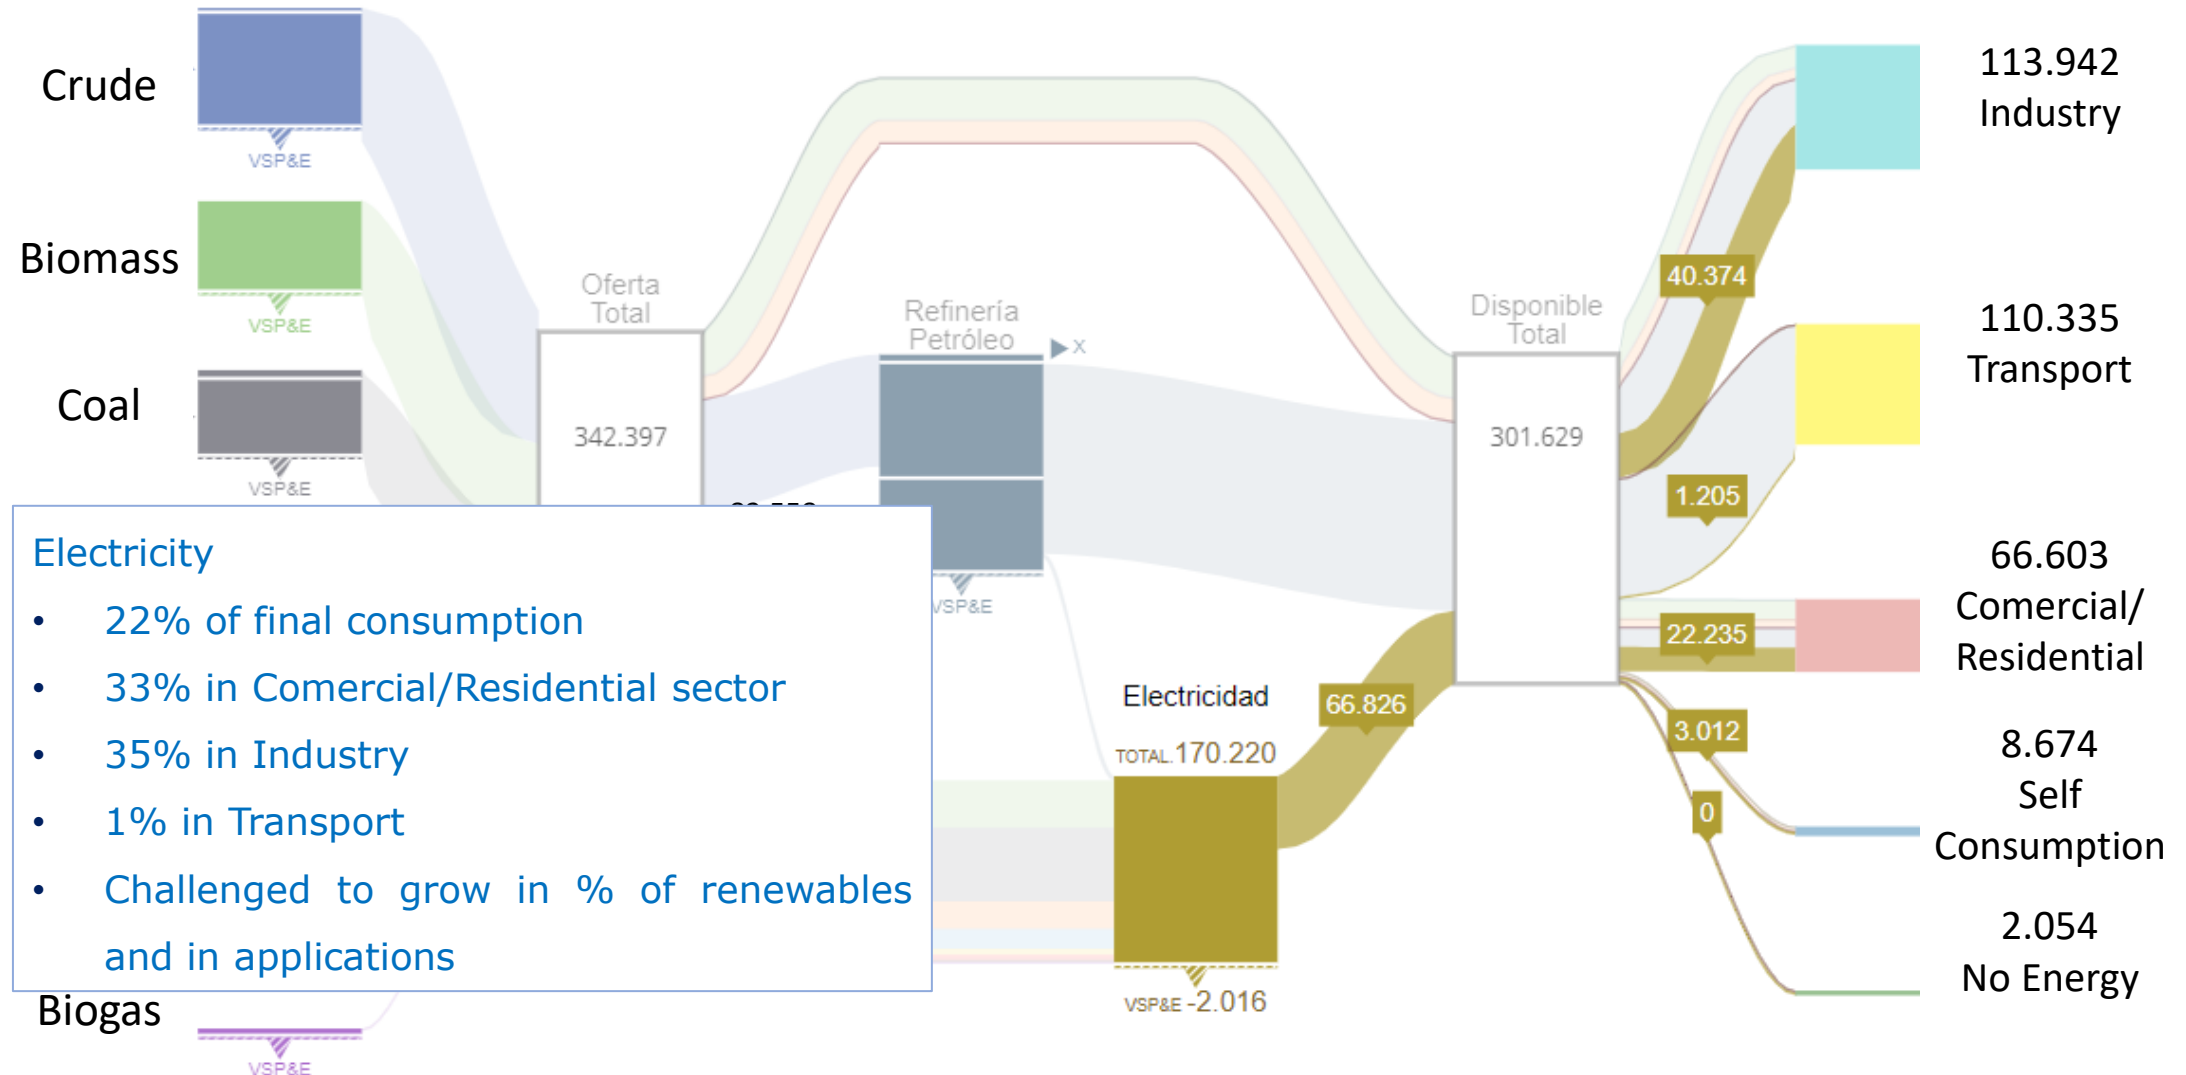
Crude

VSP&E

Biomass

VSP&E

Coal

VSP&E

Oferta Total

342.397

Refinería Petróleo

x

VSP&E

Disponible Total

301.629

40.374

1.205

22.235

3.012

0

66.826

Electricidad

TOTAL 170.220

VSP&E -2.016

113.942 Industry

110.335 Transport

66.603 Comercial/ Residential

8.674 Self Consumption

2.054 No Energy

Electricity
• 22% of final consumption
• 33% in Comercial/Residential sector
• 35% in Industry
• 1% in Transport
• Challenged to grow in % of renewables and in applications

Biogas

VSP&E